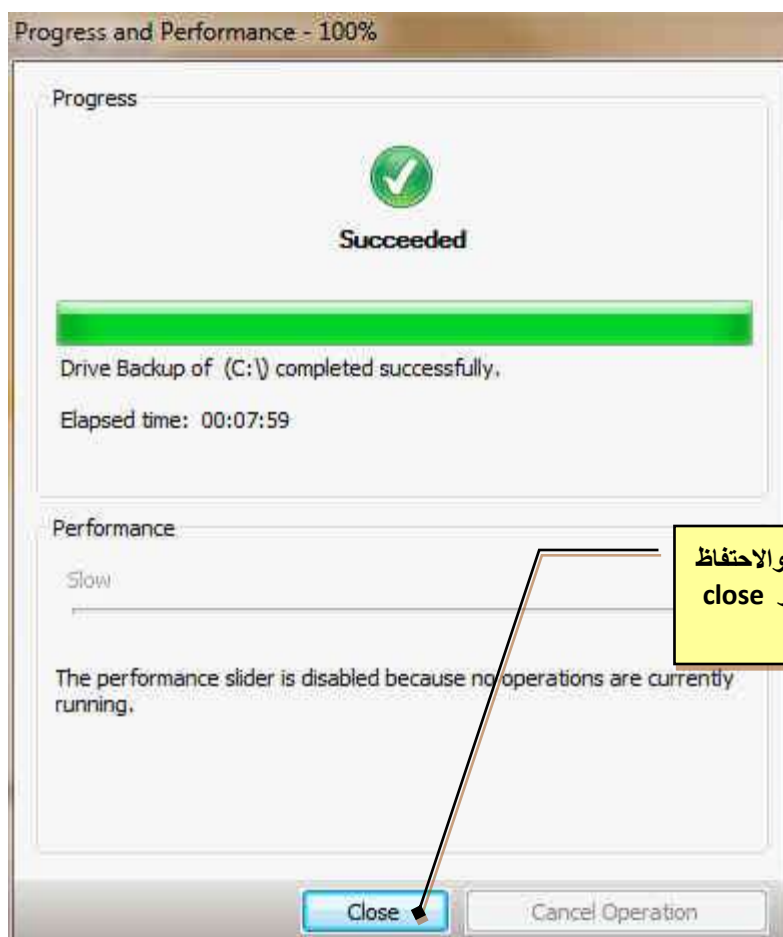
Progress and Performance - 100%

Progress

Succeeded

Drive Backup of (C:\) completed successfully.

Elapsed time: 00:07:59

Performance

Slow

The performance slider is disabled because no operations are currently running.

والاحتفاظ
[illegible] close

Close

Cancel Operation